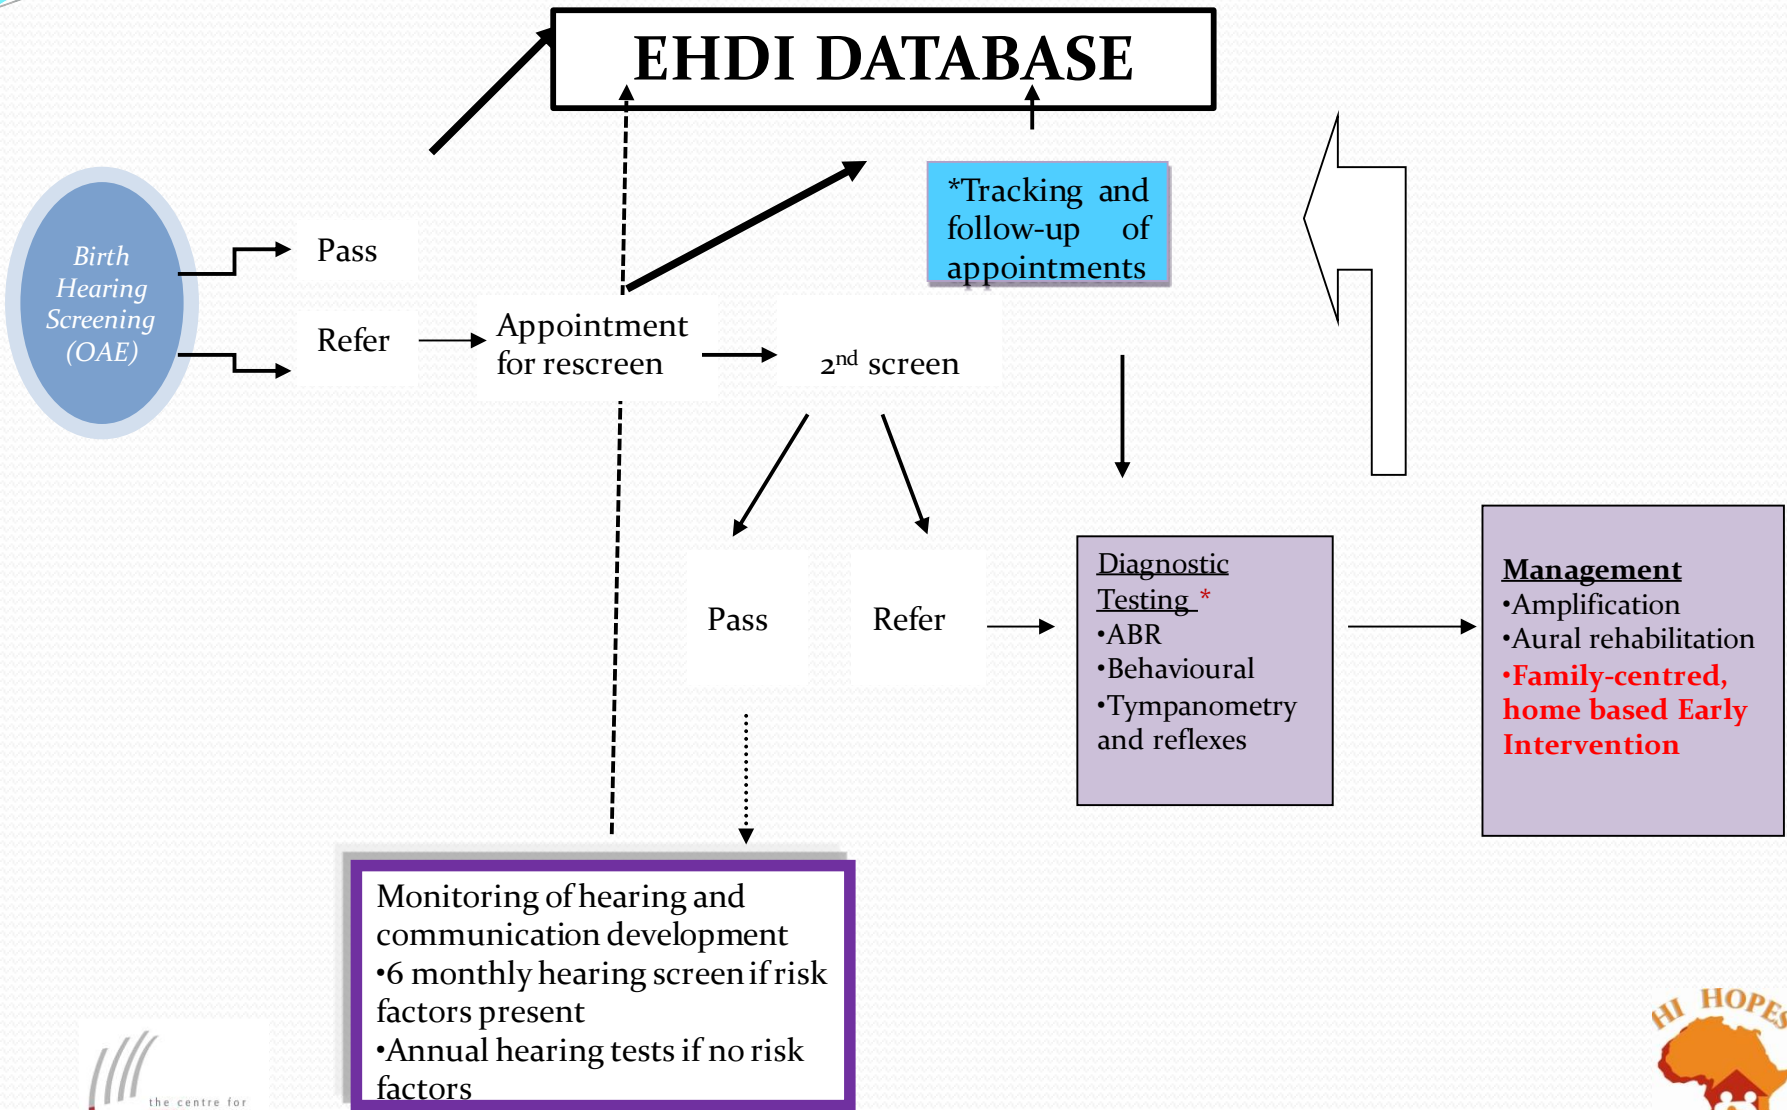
EHDI DATABASE

Birth Hearing Screening (OAE)

Pass

Refer

Appointment for rescreen

*Tracking and follow-up of appointments

$2^{nd}$ screen

Pass

Refer

Diagnostic Testing *
•ABR
•Behavioural
•Tympanometry and reflexes

Management
•Amplification
•Aural rehabilitation
•Family-centred, home based Early Intervention

Monitoring of hearing and communication development
•6 monthly hearing screen if risk factors present
•Annual hearing tests if no risk factors

the centre for

HI HOPES